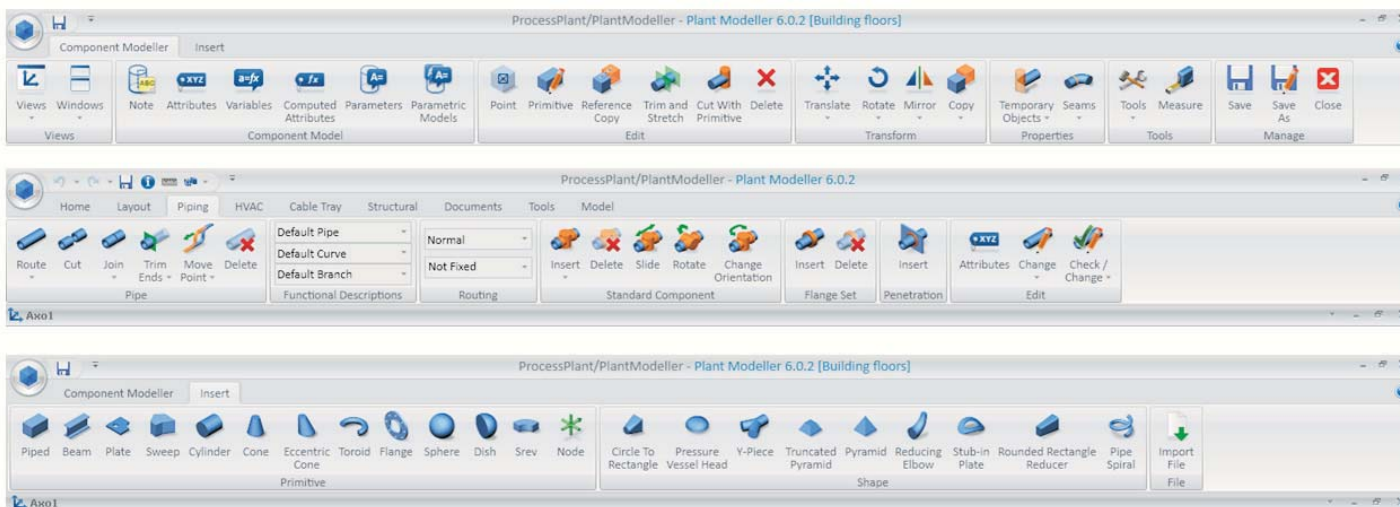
ProcessPlant/PlantModeller - Plant Modeller 6.0.2 [Building floors]

Component Modeller Insert

Views Windows
Views

Note Attributes Variables Computed Attributes Parameters Parametric Models
Component Model

Point Primitive Reference Copy Trim and Stretch Cut With Primitive Delete
Edit

Translate Rotate Mirror Copy
Transform

Temporary Objects Seams
Properties

Tools Measure
Tools

Save Save As Close
Manage

ProcessPlant/PlantModeller - Plant Modeller 6.0.2

Home Layout Piping HVAC Cable Tray Structural Documents Tools Model

Route Cut Join Trim Ends Move Point Delete
Pipe

Default Pipe
Default Curve
Default Branch
Functional Descriptions

Normal
Not Fixed
Routing

Insert Delete Slide Rotate Change Orientation
Standard Component

Insert Delete
Flange Set

Insert
Penetration

Attributes Change Check / Change
Edit

Axo1

ProcessPlant/PlantModeller - Plant Modeller 6.0.2 [Building floors]

Component Modeller Insert

Piped Beam Plate Sweep Cylinder Cone Eccentric Cone Toroid Flange Sphere Dish Srev Node
Primitive

Circle To Rectangle Pressure Vessel Head Y-Piece Truncated Pyramid Pyramid Reducing Elbow Stub-in Plate Rounded Rectangle Reducer Pipe Spiral
Shape

Import File
File

Axo1